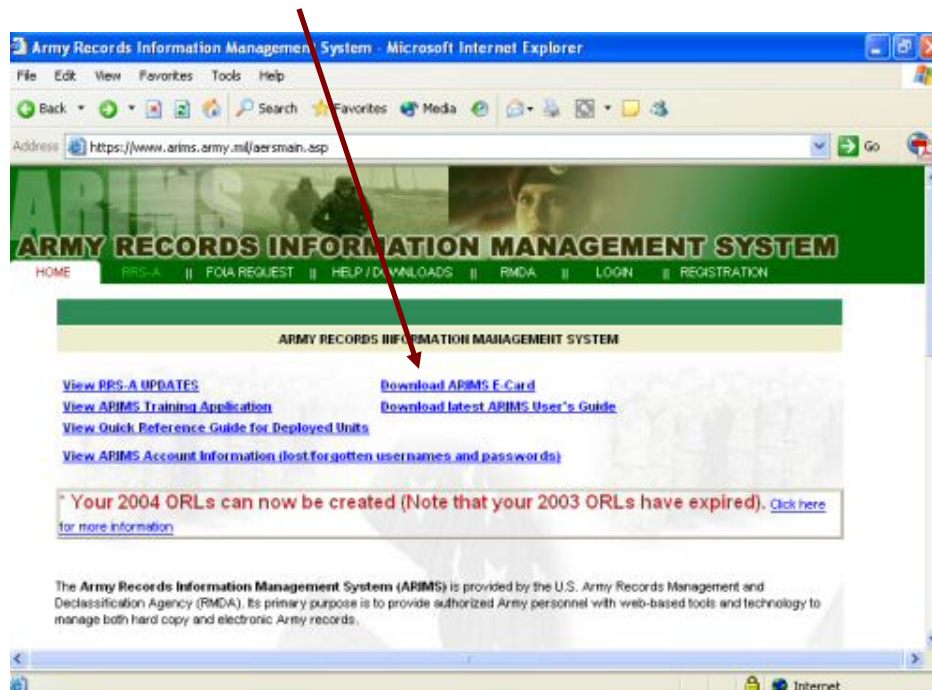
Army Records Information Management System - Microsoft Internet Explorer

File Edit View Favorites Tools Help

Back Search Favorites Media

Address https://www.arims.army.mil/aersmain.asp Go

ARIMS

ARMY RECORDS INFORMATION MANAGEMENT SYSTEM

HOME || RRS-A || FOIA REQUEST || HELP / DOWNLOADS || RMDA || LOGIN || REGISTRATION

ARMY RECORDS INFORMATION MANAGEMENT SYSTEM

View RRS-A UPDATES

Download ARIMS E-Card

View ARIMS Training Application

Download latest ARIMS User's Guide

View Quick Reference Guide for Deployed Units

View ARIMS Account Information (lost/forgotten usernames and passwords)

* Your 2004 ORLs can now be created (Note that your 2003 ORLs have expired). Click here for more information

The Army Records Information Management System (ARIMS) is provided by the U.S. Army Records Management and Declassification Agency (RMDA). Its primary purpose is to provide authorized Army personnel with web-based tools and technology to manage both hard copy and electronic Army records.

Internet